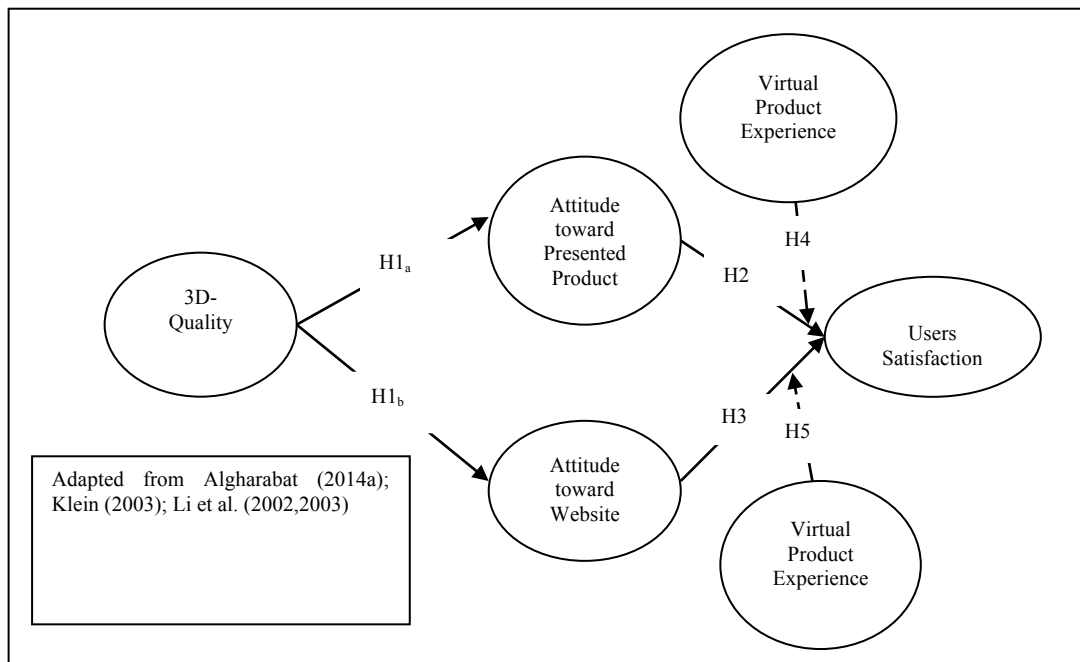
Virtual Product Experience

Attitude toward Presented Product

H4

$H1_a$

H2

3D-Quality

Users Satisfaction

$H1_b$

H3

H5

Attitude toward Website

Adapted from Algharabat (2014a); Klein (2003); Li et al. (2002,2003)

Virtual Product Experience